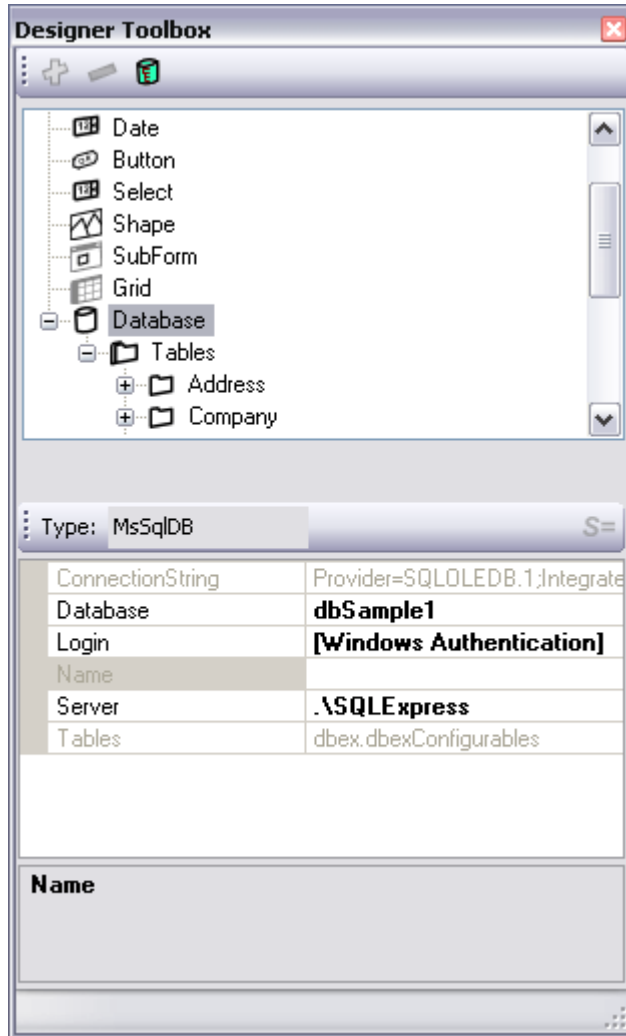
Designer Toolbox

Date
Button
Select
Shape
SubForm
Grid
Database
Tables
Address
Company

Type: MsSqlDB

| | |
|---|---|
| ConnectionString | Provider=SQLOLEDB.1;Integrate |
| Database | dbSample1 |
| Login | [Windows Authentication] |
| Name | |
| Server | .\SQLExpress |
| Tables | dbex.dbexConfigurables |

Name